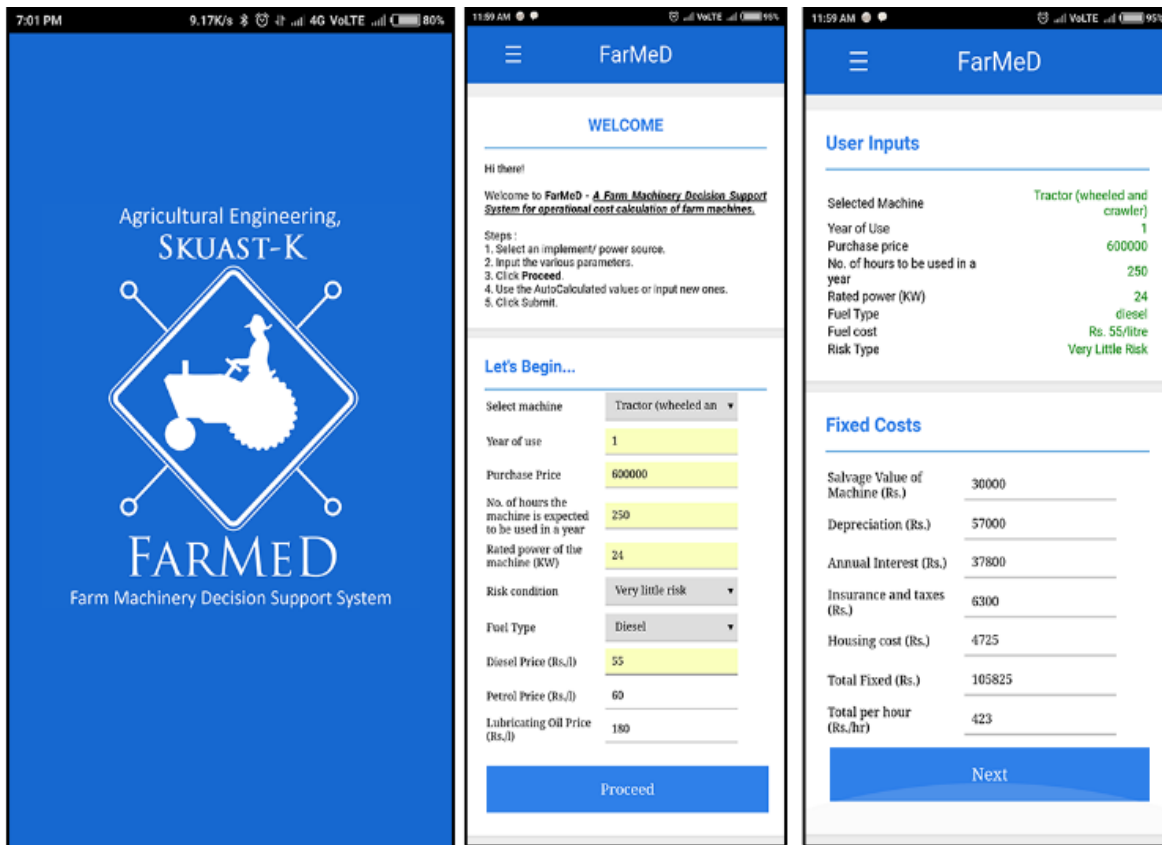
7:01 PM 9.17K/s 4G VoLTE 80%

Agricultural Engineering,
SKUAST-K

FARMED
Farm Machinery Decision Support System

11:59 AM VoLTE 95%

FarMeD

WELCOME

Hi there!

Welcome to FarMeD - A Farm Machinery Decision Support System for operational cost calculation of farm machines.

Steps :
1. Select an implement/ power source.
2. Input the various parameters.
3. Click Proceed.
4. Use the AutoCalculated values or input new ones.
5. Click Submit.

Let's Begin...

| Select machine | Tractor (wheeled an |
|---|---|
| Year of use | 1 |
| Purchase Price | 600000 |
| No. of hours the machine is expected to be used in a year | 250 |
| Rated power of the machine (KW) | 24 |
| Risk condition | Very little risk |
| Fuel Type | Diesel |
| Diesel Price (Rs./l) | 55 |
| Petrol Price (Rs./l) | 60 |
| Lubricating Oil Price (Rs./l) | 180 |

Proceed

11:59 AM VoLTE 95%

FarMeD

User Inputs

| Selected Machine | Tractor (wheeled and crawler) |
|---|---|
| Year of Use | 1 |
| Purchase price | 600000 |
| No. of hours to be used in a year | 250 |
| Rated power (KW) | 24 |
| Fuel Type | diesel |
| Fuel cost | Rs. 55/litre |
| Risk Type | Very Little Risk |

Fixed Costs

| Salvage Value of Machine (Rs.) | 30000 |
|---|---|
| Depreciation (Rs.) | 57000 |
| Annual Interest (Rs.) | 37800 |
| Insurance and taxes (Rs.) | 6300 |
| Housing cost (Rs.) | 4725 |
| Total Fixed (Rs.) | 105825 |
| Total per hour (Rs./hr) | 423 |

Next